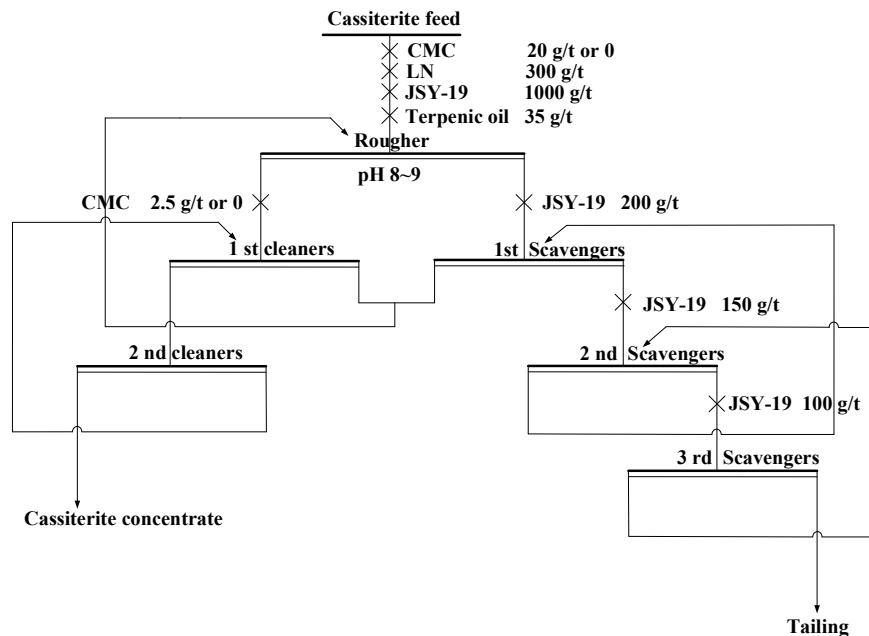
Cassiterite feed

CMC 20 g/t or 0
LN 300 g/t
JSY-19 1000 g/t
Terpenic oil 35 g/t

Rougher

pH 8~9

CMC 2.5 g/t or 0

JSY-19 200 g/t

1 st cleaners

1st Scavengers

JSY-19 150 g/t

2 nd cleaners

2 nd Scavengers

JSY-19 100 g/t

3 rd Scavengers

Cassiterite concentrate

Tailing